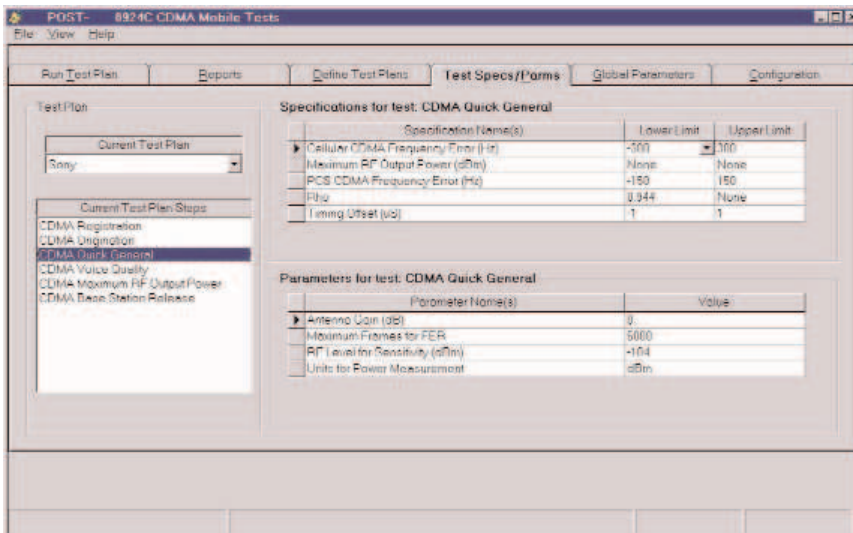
POST- 8924C CDMA Mobile Tests

File View Help

Run Test Plan | Reports | Define Test Plans | Test Specs/Parms | Global Parameters | Configuration

Test Plan

Current Test Plan

Sony

Current Test Plan Steps

CDMA Registration
CDMA Origination
CDMA Quick General
CDMA Voice Quality
CDMA Maximum RF Output Power
CDMA Base Station Release

Specifications for test: CDMA Quick General

| Specification Name(s) | Lower Limit | Upper Limit |
|---|---|---|
| Cellular CDMA Frequency Error (Hz) | -300 | 300 |
| Maximum RF Output Power (dBm) | None | None |
| PCS CDMA Frequency Error (Hz) | -150 | 150 |
| Rho | 0.944 | None |
| Timing Offset (uS) | -1 | 1 |

Parameters for test: CDMA Quick General

| Parameter Name(s) | Value |
|---|---|
| Antenna Gain (dB) | 0 |
| Maximum Frames for FER | 5000 |
| RF Level for Sensitivity (dBm) | -104 |
| Units for Power Measurement | dBm |